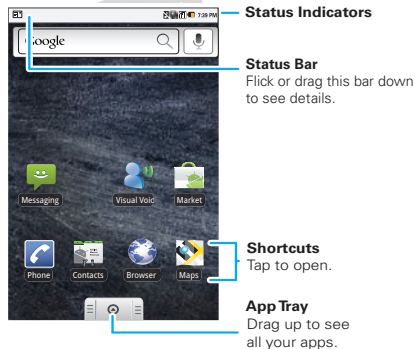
7:39 PM

Google

Status Indicators

Status Bar
Flick or drag this bar down to see details.

Messaging
Visual Voic
Market

Phone
Contacts
Browser
Maps

Shortcuts
Tap to open.

App Tray
Drag up to see all your apps.